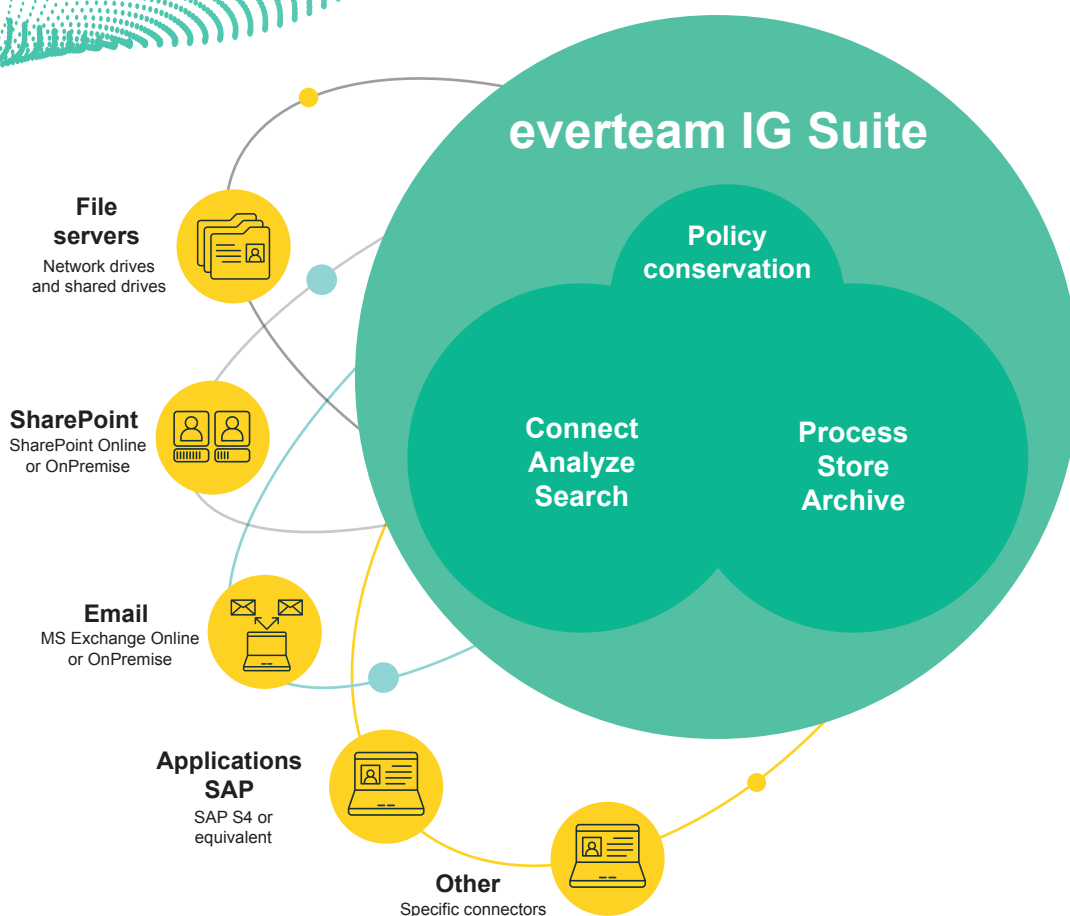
everteam IG Suite

Policy conservation

Connect
Analyze
Search

Process
Store
Archive

File servers
Network drives and shared drives

SharePoint
SharePoint Online or OnPremise

Email
MS Exchange Online or OnPremise

Applications SAP
SAP S4 or equivalent

Other
Specific connectors